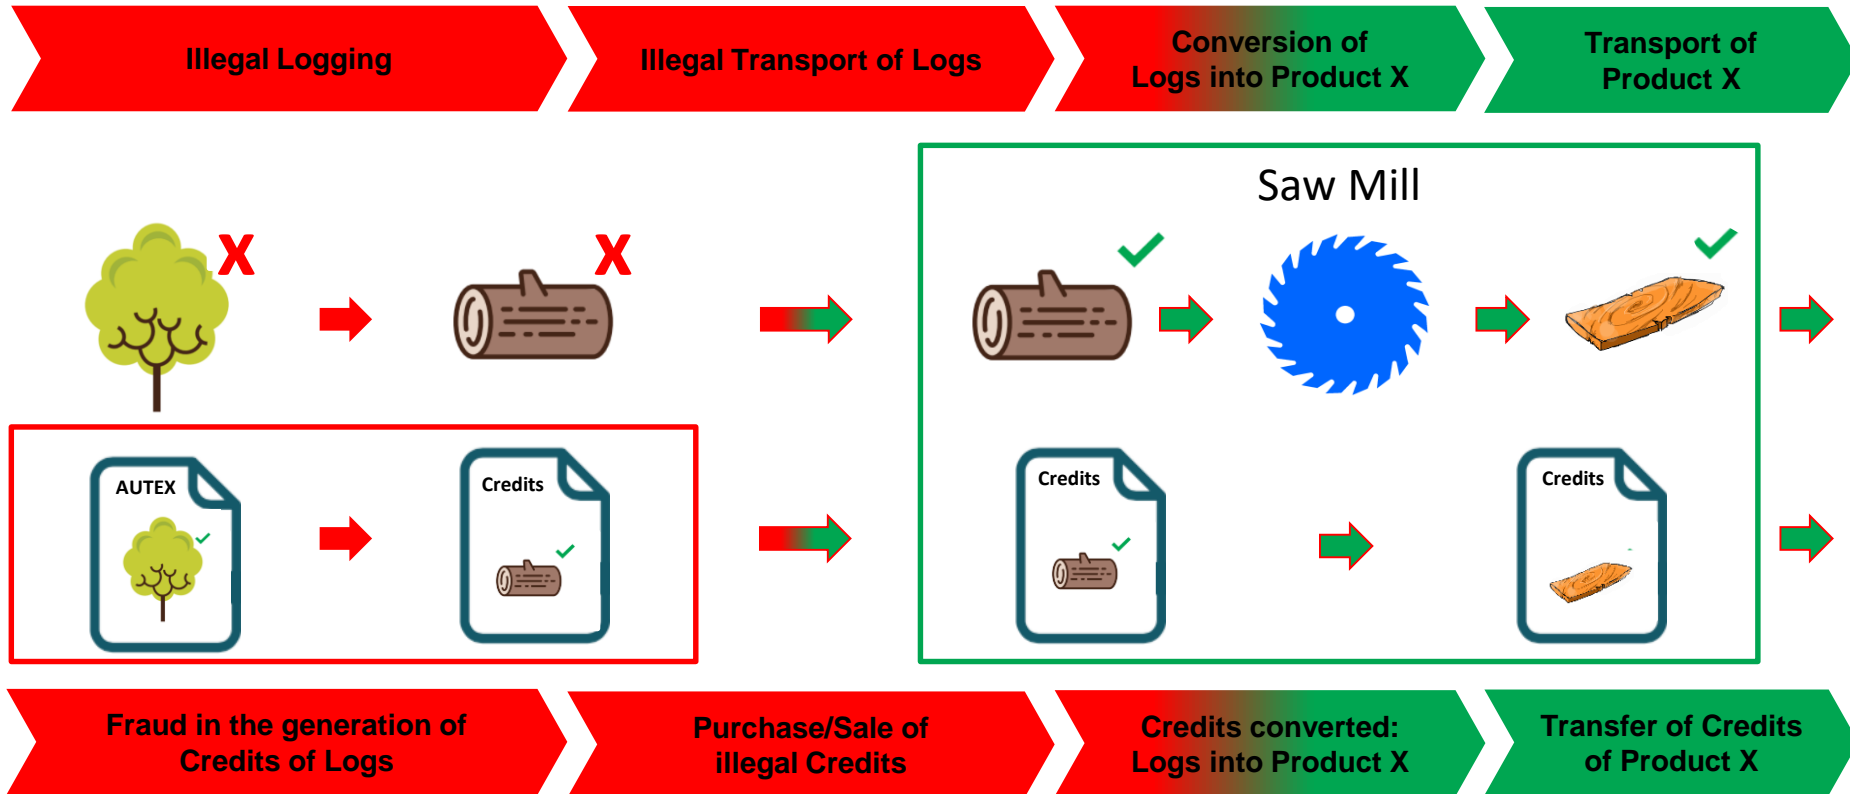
Illegal Logging

Illegal Transport of Logs

Conversion of Logs into Product X

Transport of Product X

Saw Mill

X

X

AUTEX

Credits

Credits

Credits

Fraud in the generation of Credits of Logs

Purchase/Sale of illegal Credits

Credits converted: Logs into Product X

Transfer of Credits of Product X